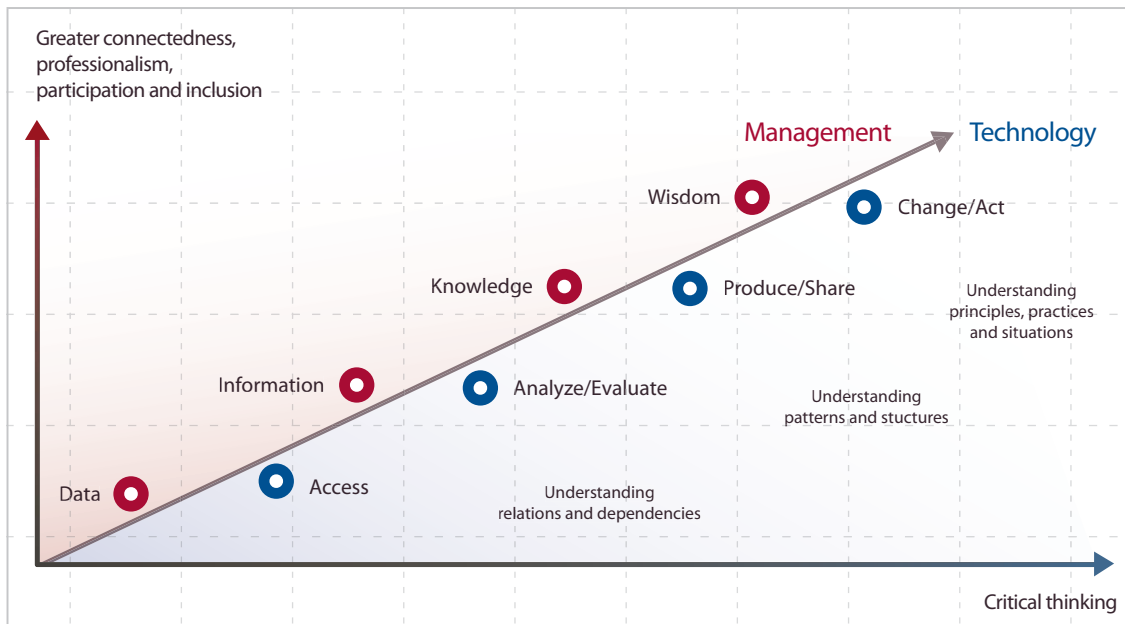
Greater connectedness, professionalism, participation and inclusion

Management

Technology

Wisdom

Change/Act

Knowledge

Produce/Share

Understanding principles, practices and situations

Information

Analyze/Evaluate

Understanding patterns and stuctures

Data

Access

Understanding relations and dependencies

Critical thinking